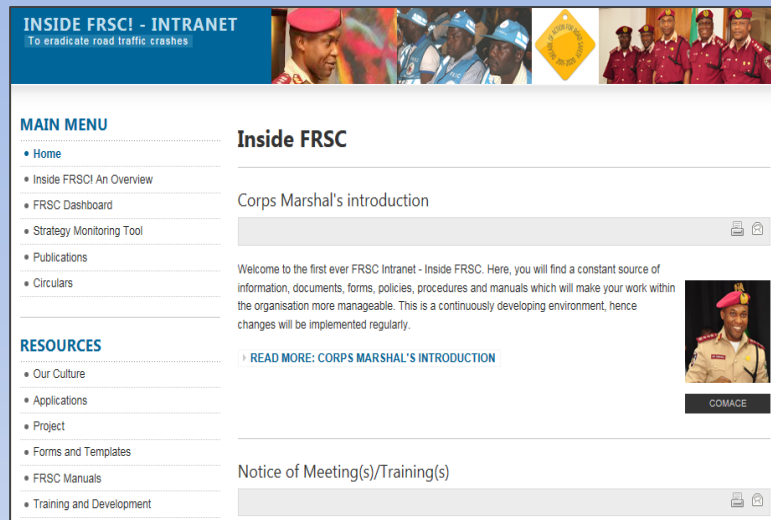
INSIDE FRSC! - INTRANET
To eradicate road traffic crashes

MAIN MENU
• Home
• Inside FRSC! An Overview
• FRSC Dashboard
• Strategy Monitoring Tool
• Publications
• Circulars

RESOURCES
• Our Culture
• Applications
• Project
• Forms and Templates
• FRSC Manuals
• Training and Development

Inside FRSC

Corps Marshal's introduction

Welcome to the first ever FRSC Intranet - Inside FRSC. Here, you will find a constant source of information, documents, forms, policies, procedures and manuals which will make your work within the organisation more manageable. This is a continuously developing environment, hence changes will be implemented regularly.

READ MORE: CORPS MARSHAL'S INTRODUCTION

COMACE

Notice of Meeting(s)/Training(s)